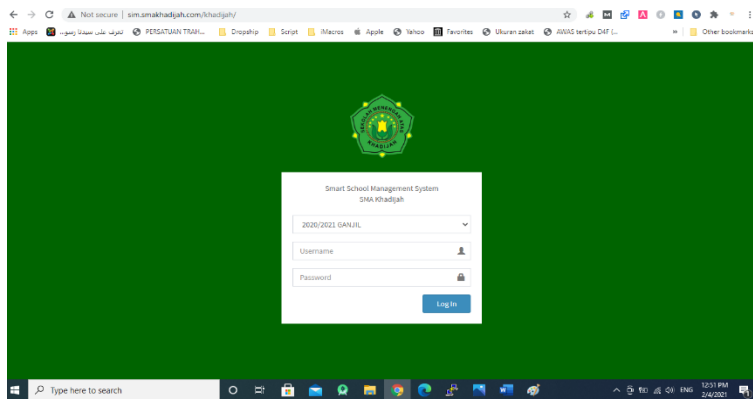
Not secure | sim.smakhadijah.com/khadijah/

Apps تعرف على سيدنا رسو... PERSATUAN TRAH... Dropship Script iMacros Apple Yahoo Favorites Ukuran zakat AWAS tertipu D4T (... » Other bookmarks

KHADIJAH

Smart School Management System
SMA Khadijah

2020/2021 GANJIL

Username

Password

Log In

Type here to search

ENG 12:51 PM 2/4/2021